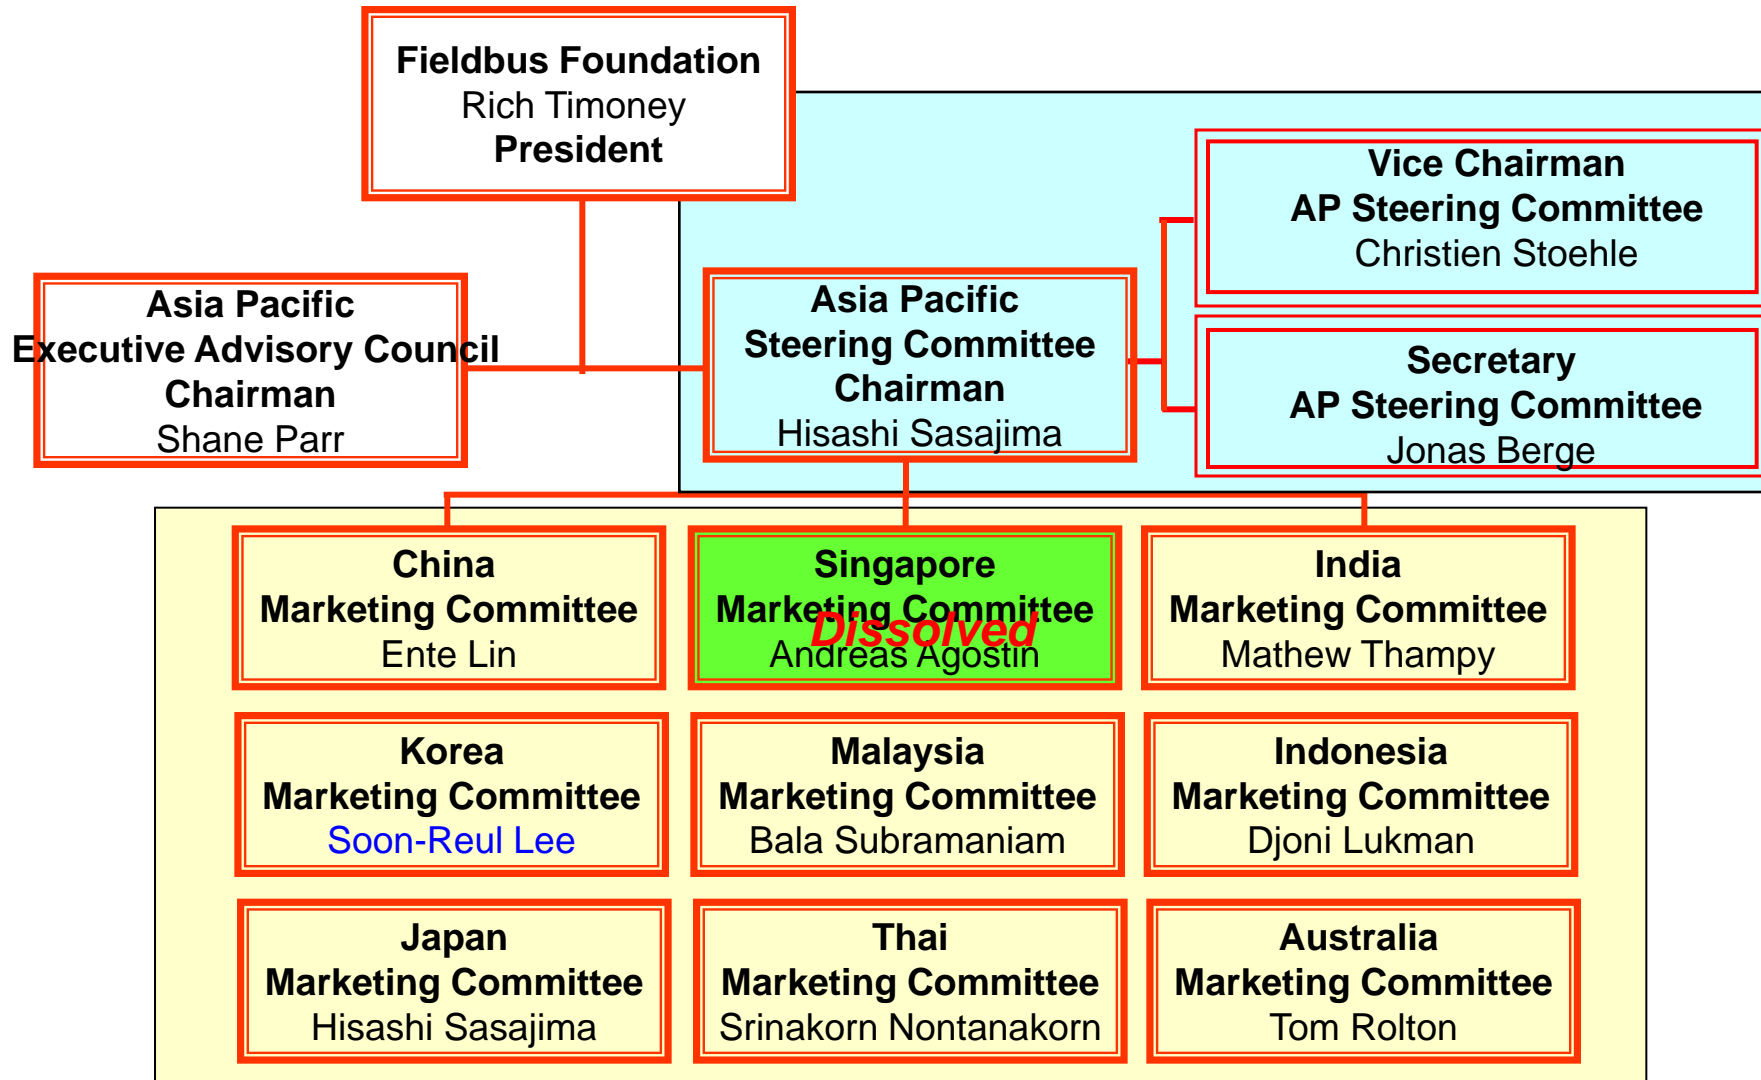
Fieldbus Foundation
Rich Timoney
President

Asia Pacific
Executive Advisory Council
Chairman
Shane Parr

Asia Pacific
Steering Committee
Chairman
Hisashi Sasajima

Vice Chairman
AP Steering Committee
Christien Stoehle

Secretary
AP Steering Committee
Jonas Berge

China
Marketing Committee
Ente Lin

Singapore
Marketing Committee
Dissolved
Andreas Agostin

India
Marketing Committee
Mathew Thampy

Korea
Marketing Committee
Soon-Reul Lee

Malaysia
Marketing Committee
Bala Subramaniam

Indonesia
Marketing Committee
Djoni Lukman

Japan
Marketing Committee
Hisashi Sasajima

Thai
Marketing Committee
Srinakorn Nontanakorn

Australia
Marketing Committee
Tom Rolton